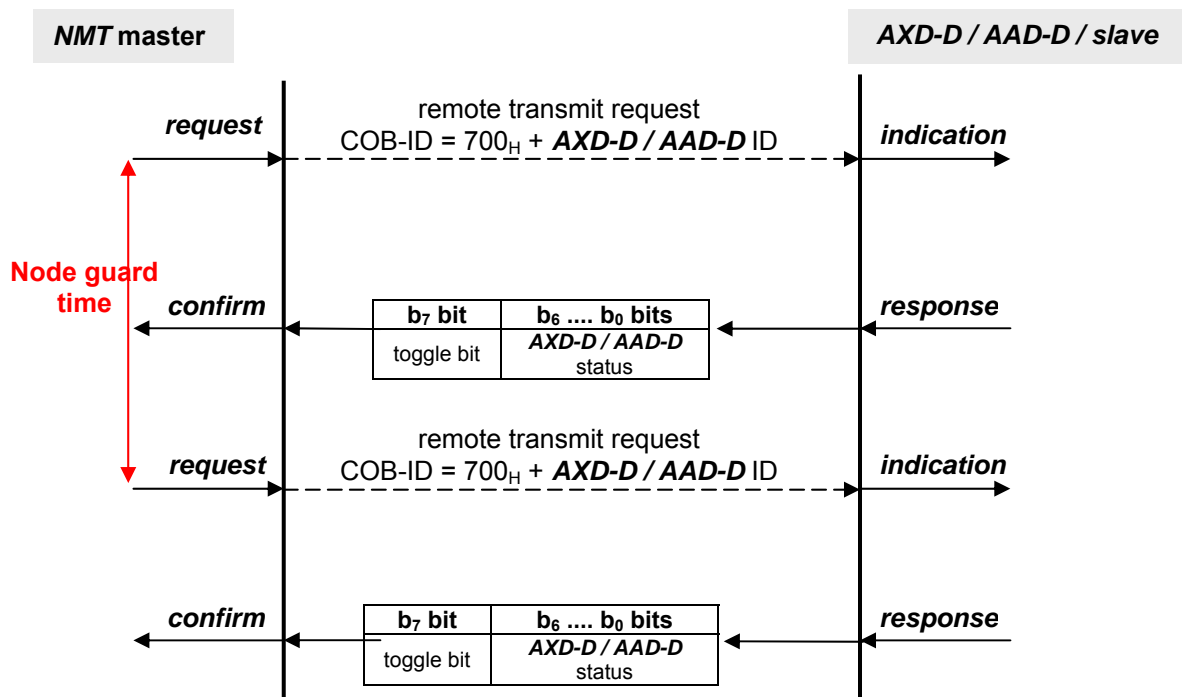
NMT master

AXD-D / AAD-D / slave

request

remote transmit request
COB-ID = $700_H$ + AXD-D / AAD-D ID

indication

Node guard time

confirm

| $b_7$ bit | $b_6$ .... $b_0$ bits |
|---|---|
| toggle bit | AXD-D / AAD-D status |

response

request

remote transmit request
COB-ID = $700_H$ + AXD-D / AAD-D ID

indication

confirm

| $b_7$ bit | $b_6$ .... $b_0$ bits |
|---|---|
| toggle bit | AXD-D / AAD-D status |

response